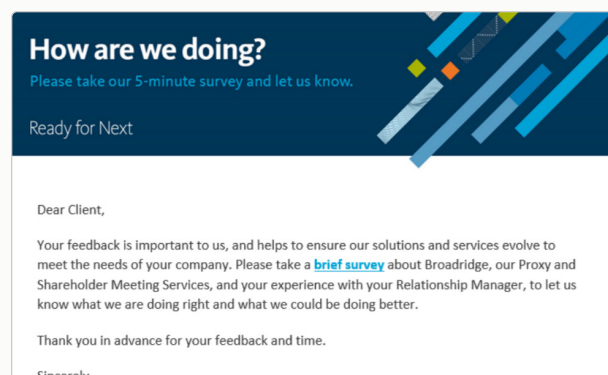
How are we doing?

Please take our 5-minute survey and let us know.

Ready for Next

Dear Client,

Your feedback is important to us, and helps to ensure our solutions and services evolve to meet the needs of your company. Please take a brief survey about Broadridge, our Proxy and Shareholder Meeting Services, and your experience with your Relationship Manager, to let us know what we are doing right and what we could be doing better.

Thank you in advance for your feedback and time.

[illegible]